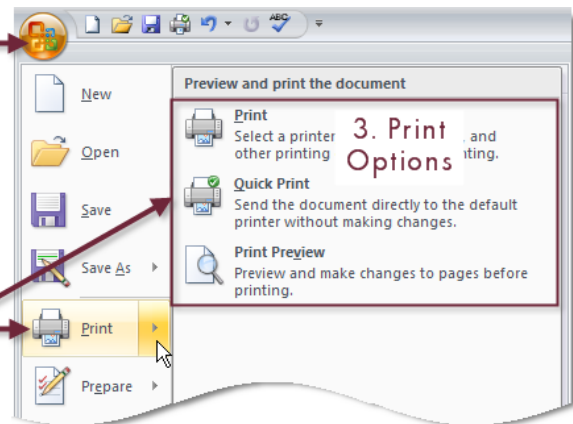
New

Open

Save

Save As

Print

Prepare

Preview and print the document

Print
Select a printer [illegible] and other printing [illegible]ting.

3. Print Options

Quick Print
Send the document directly to the default printer without making changes.

Print Preview
Preview and make changes to pages before printing.